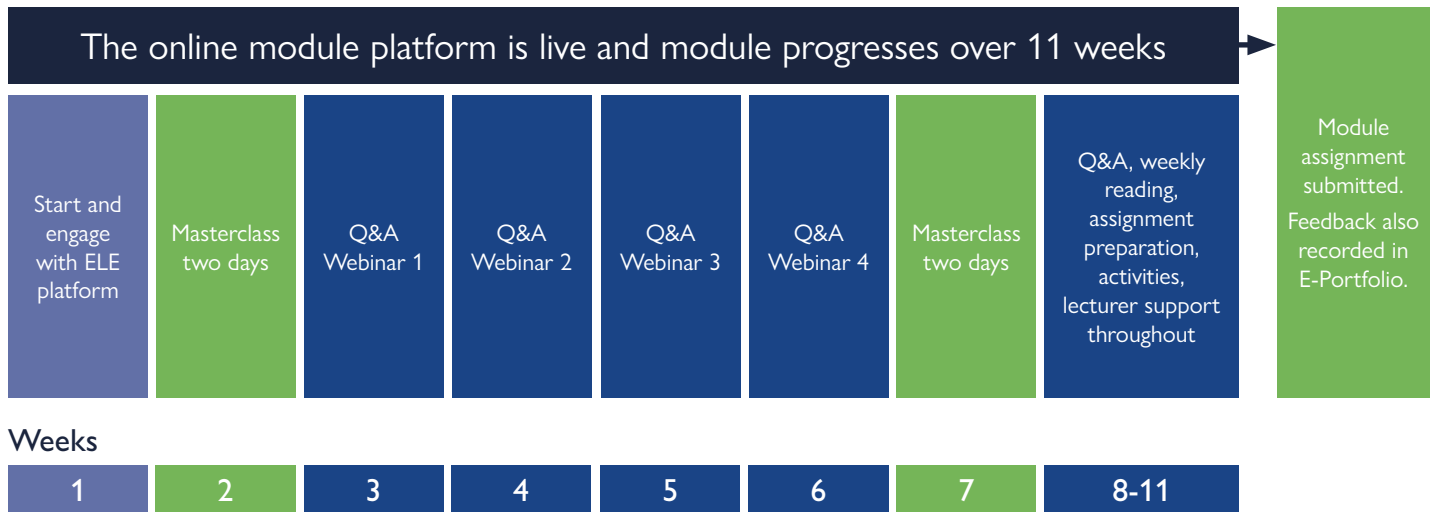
The online module platform is live and module progresses over 11 weeks

Start and engage with ELE platform

Masterclass two days

Q&A Webinar 1

Q&A Webinar 2

Q&A Webinar 3

Q&A Webinar 4

Masterclass two days

Q&A, weekly reading, assignment preparation, activities, lecturer support throughout

Module assignment submitted.

Feedback also recorded in E-Portfolio.

Weeks

| 1 | 2 | 3 | 4 | 5 | 6 | 7 | 8-11 |
|---|---|---|---|---|---|---|---|